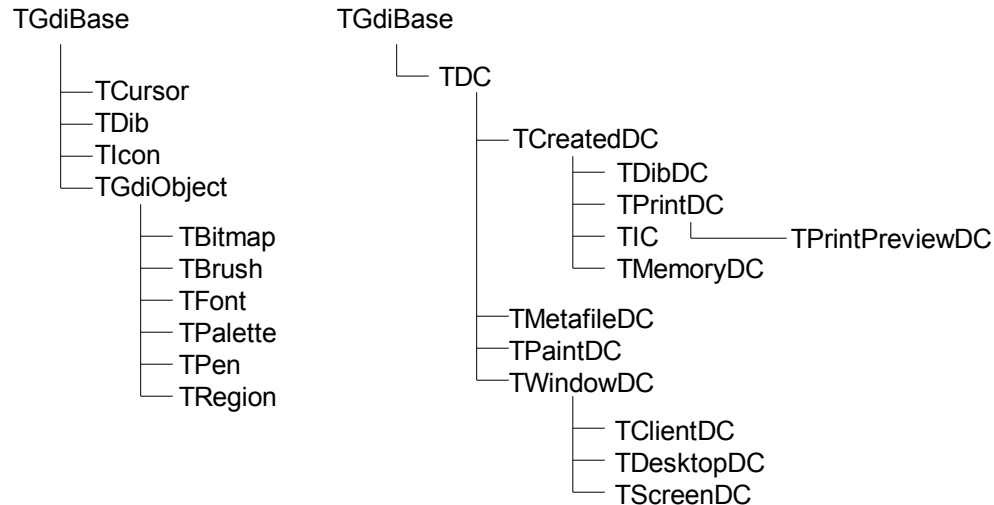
TGdiBase

TCursor
TDib
TIcon
TGdiObject

TBitmap
TBrush
TFont
TPalette
TPen
TRegion

TGdiBase

TDC

TCreatedDC

TDibDC
TPrintDC
TIC
TPrintPreviewDC
TMemoryDC

TMetafileDC
TPaintDC
TWindowDC

TClientDC
TDesktopDC
TScreenDC